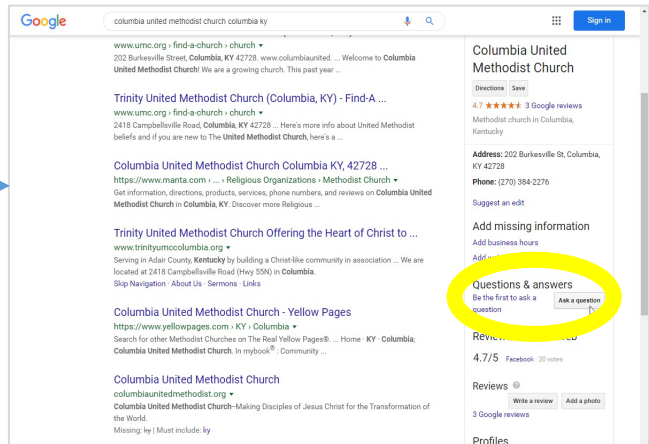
Google

columbia united methodist church columbia ky

Sign in

www.umc.org › find-a-church › church ▾
202 Burkesville Street, Columbia, KY 42728. www.columbiaunited. ... Welcome to Columbia United Methodist Church! We are a growing church. This past year ...

Trinity United Methodist Church (Columbia, KY) - Find-A ...
www.umc.org › find-a-church › church ▾
2418 Campbellsville Road, Columbia, KY 42728 ... Here's more info about United Methodist beliefs and if you are new to The United Methodist Church, here's a ...

Columbia United Methodist Church Columbia KY, 42728 ...
https://www.manta.com › ... › Religious Organizations › Methodist Church ▾
Get information, directions, products, services, phone numbers, and reviews on Columbia United Methodist Church in Columbia, KY. Discover more Religious ...

Trinity United Methodist Church Offering the Heart of Christ to ...
www.trinityumccolumbia.org ▾
Serving in Adair County, Kentucky by building a Christ-like community in association ... We are located at 2418 Campbellsville Road (Hwy 55N) in Columbia.
Skip Navigation · About Us · Sermons · Links

Columbia United Methodist Church - Yellow Pages
https://www.yellowpages.com › KY › Columbia ▾
Search for other Methodist Churches on The Real Yellow Pages®. ... Home · KY · Columbia; Columbia United Methodist Church. In mybook® · Community ...

Columbia United Methodist Church
columbiaunitedmethodist.org ▾
Columbia United Methodist Church–Making Disciples of Jesus Christ for the Transformation of the World.
Missing: ky | Must include: ky

Columbia United Methodist Church
Directions Save
4.7 ★★★★★ 3 Google reviews
Methodist church in Columbia, Kentucky

Address: 202 Burkesville St, Columbia, KY 42728
Phone: (270) 384-2276

Suggest an edit

Add missing information
Add business hours
Add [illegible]

Questions & answers
Be the first to ask a question
Ask a question

Revie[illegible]
4.7/5 Facebook · 20 votes

Reviews
Write a review Add a photo
3 Google reviews

Profiles